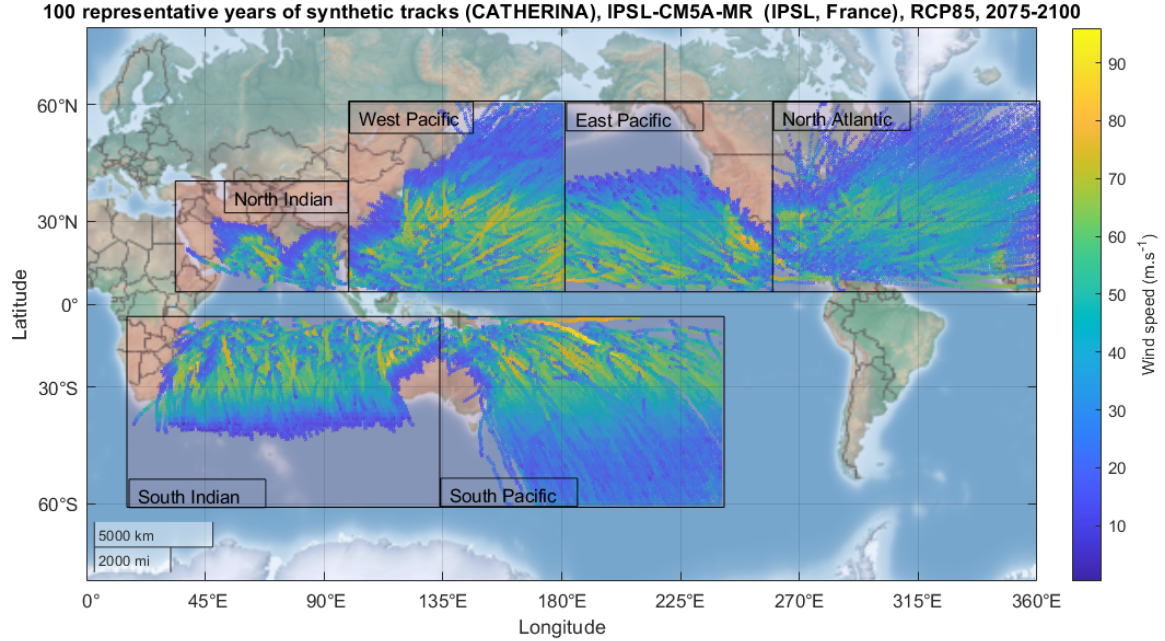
100 representative years of synthetic tracks (CATHERINA), IPSL-CM5A-MR (IPSL, France), RCP85, 2075-2100

West Pacific
East Pacific
North Atlantic
North Indian
South Indian
South Pacific

60°N
30°N
0°
30°S
60°S

Latitude

5000 km
2000 mi

0°
45°E
90°E
135°E
180°E
225°E
270°E
315°E
360°E

Longitude

90
80
70
60
50
40
30
20
10

Wind speed (m.s$^{-1}$)